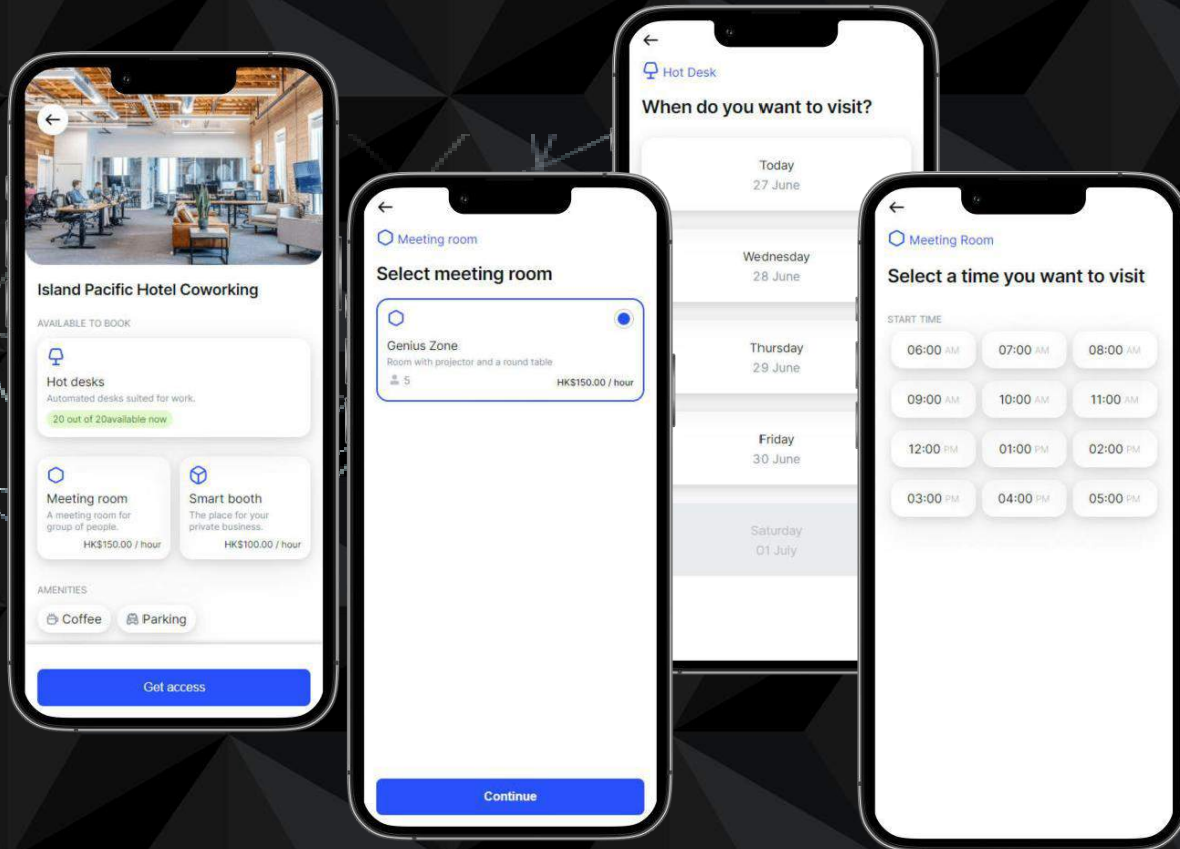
Island Pacific Hotel Coworking

AVAILABLE TO BOOK

Hot desks
Automated desks suited for work.
20 out of 20available now

Meeting room
A meeting room for group of people.
HK$150.00 / hour

Smart booth
The place for your private business.
HK$100.00 / hour

AMENITIES

Coffee
Parking

Get access

Meeting room

Select meeting room

Genius Zone
Room with projector and a round table
5
HK$150.00 / hour

Continue

Hot Desk

When do you want to visit?

Today
27 June

Wednesday
28 June

Thursday
29 June

Friday
30 June

Saturday
01 July

Meeting Room

Select a time you want to visit

START TIME

| 06:00 AM | 07:00 AM | 08:00 AM |
|---|---|---|
| 09:00 AM | 10:00 AM | 11:00 AM |
| 12:00 PM | 01:00 PM | 02:00 PM |
| 03:00 PM | 04:00 PM | 05:00 PM |